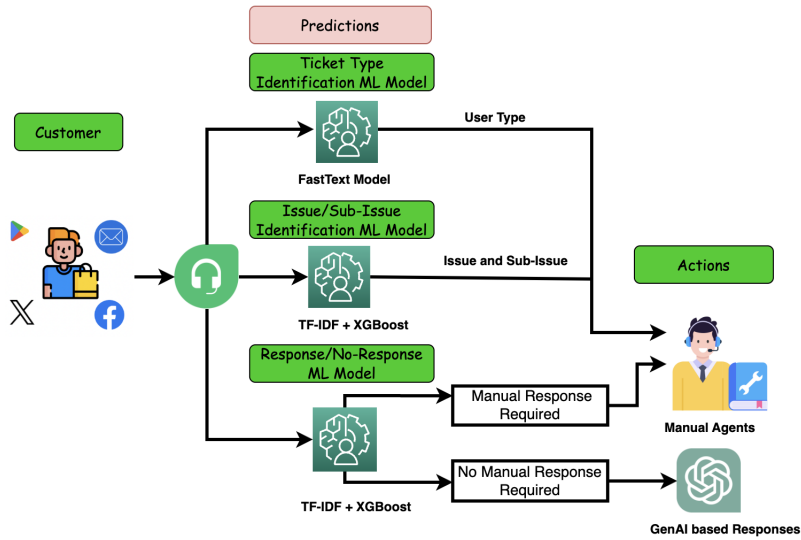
Predictions

Ticket Type Identification ML Model

Customer

User Type

FastText Model

Issue/Sub-Issue Identification ML Model

Issue and Sub-Issue

Actions

TF-IDF + XGBoost

Response/No-Response ML Model

Manual Response Required

Manual Agents

No Manual Response Required

TF-IDF + XGBoost

GenAI based Responses